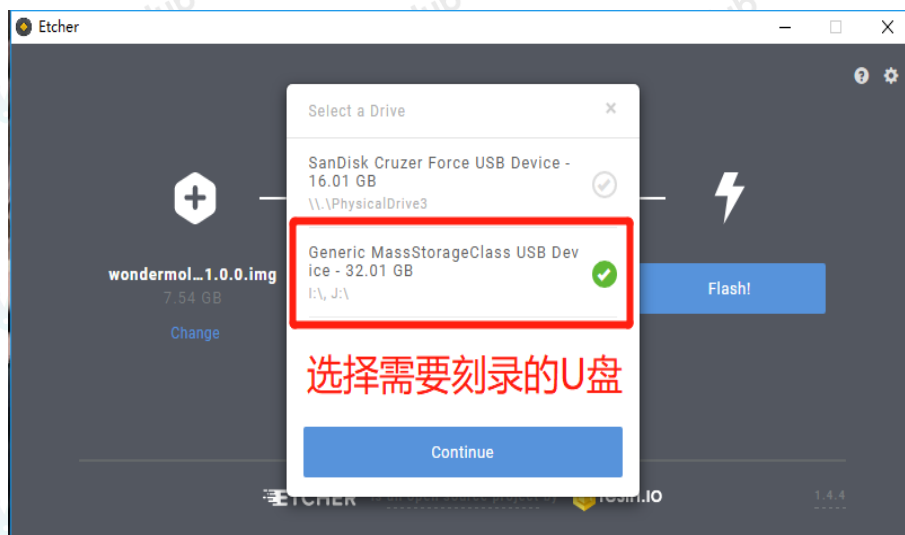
Etcher

Select a Drive

SanDisk Cruzer Force USB Device - 16.01 GB
\\.\PhysicalDrive3

Generic MassStorageClass USB Device - 32.01 GB
I:\, J:\

选择需要刻录的U盘

Continue

wondermol...1.0.0.img
7.54 GB
Change

Flash!

ETCHER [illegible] resin.io

1.4.4